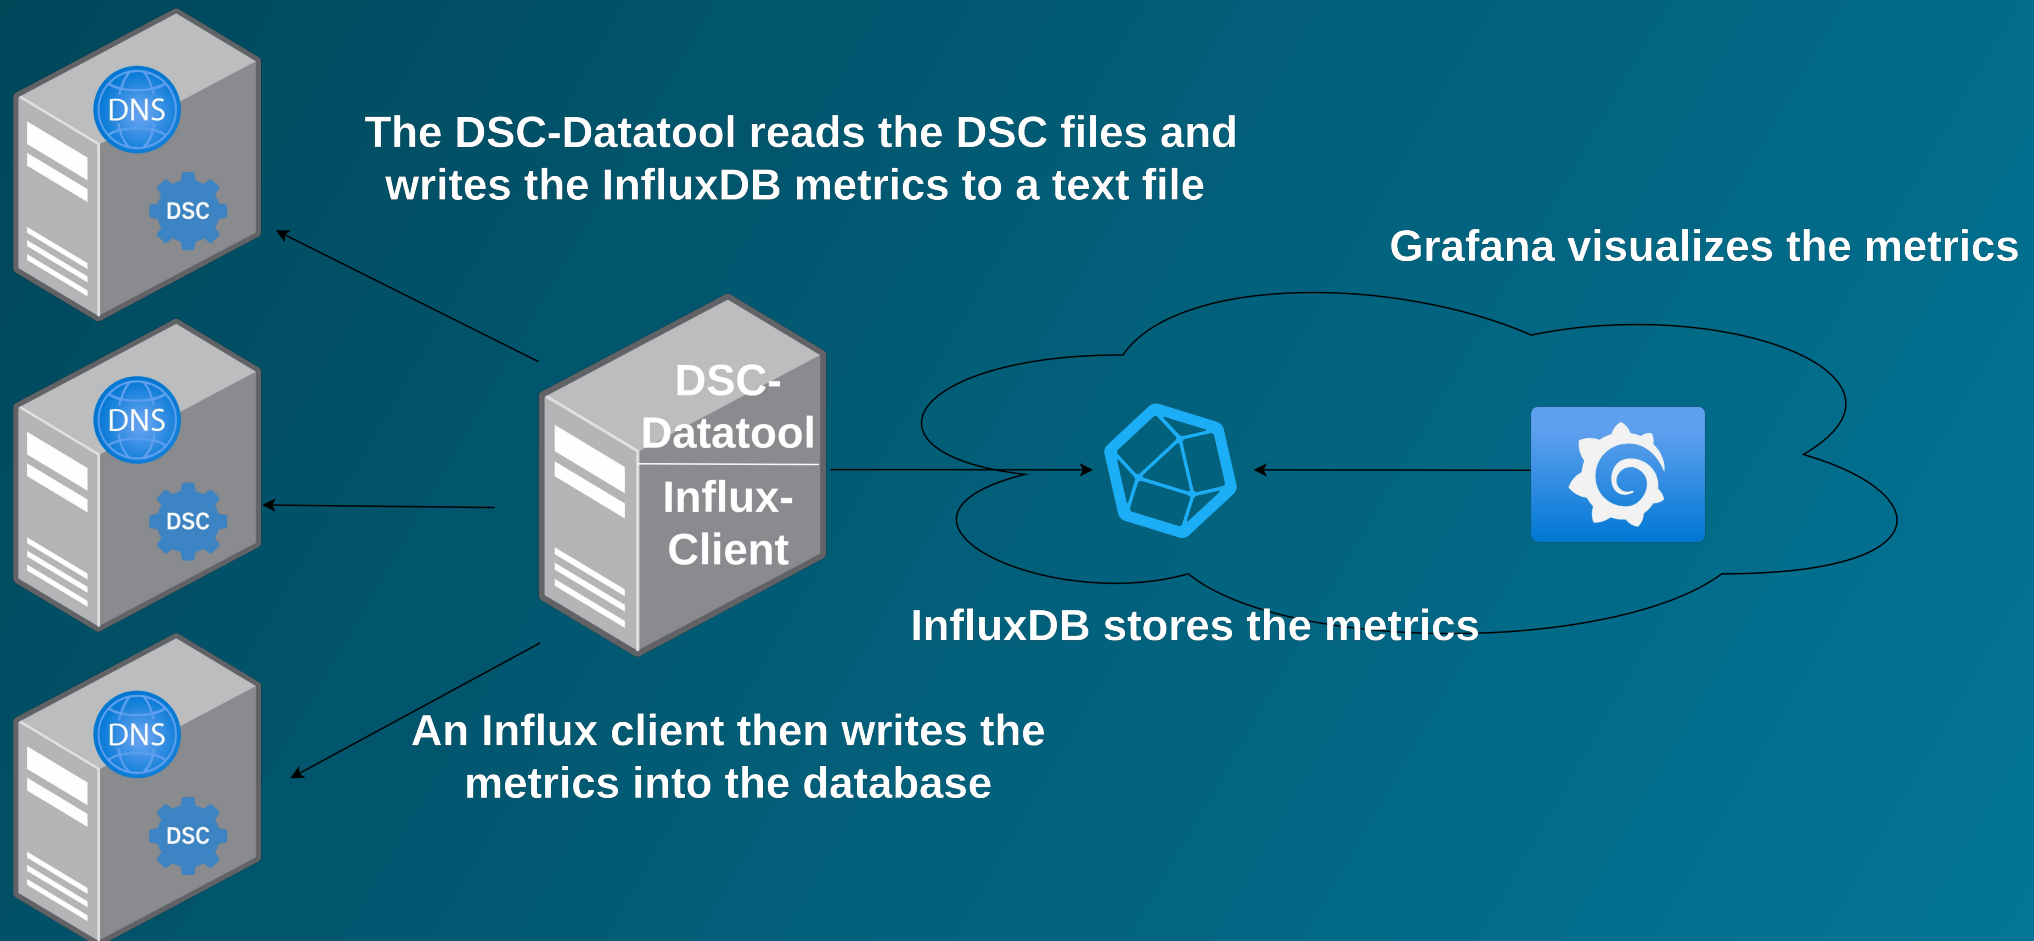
DNS
DSC

The DSC-Datatool reads the DSC files and writes the InfluxDB metrics to a text file

Grafana visualizes the metrics

DNS
DSC

DSC-Datatool
Influx-Client

InfluxDB stores the metrics

DNS
DSC

An Influx client then writes the metrics into the database